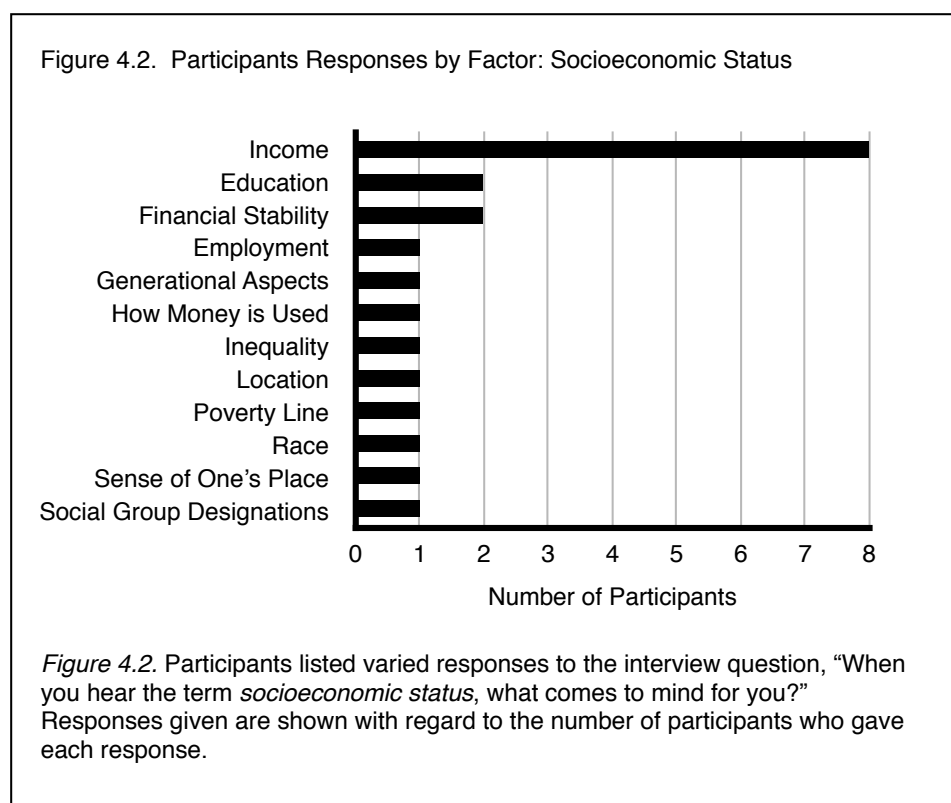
Figure 4.2. Participants Responses by Factor: Socioeconomic Status

Income
Education
Financial Stability
Employment
Generational Aspects
How Money is Used
Inequality
Location
Poverty Line
Race
Sense of One's Place
Social Group Designations

0 1 2 3 4 5 6 7 8

Number of Participants

*Figure 4.2.* Participants listed varied responses to the interview question, "When you hear the term *socioeconomic status*, what comes to mind for you?" Responses given are shown with regard to the number of participants who gave each response.